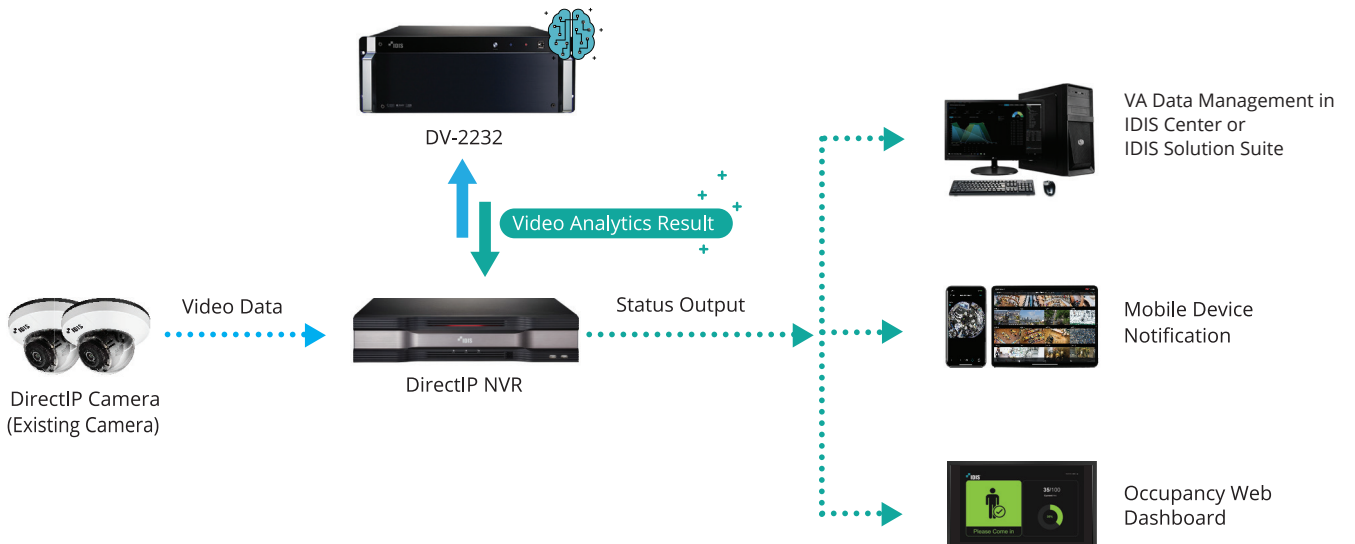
DV-2232

Video Analytics Result

Video Data

Status Output

DirectIP Camera
(Existing Camera)

DirectIP NVR

VA Data Management in IDIS Center or IDIS Solution Suite

Mobile Device Notification

IDIS

35/100

Please Come in

Occupancy Web Dashboard